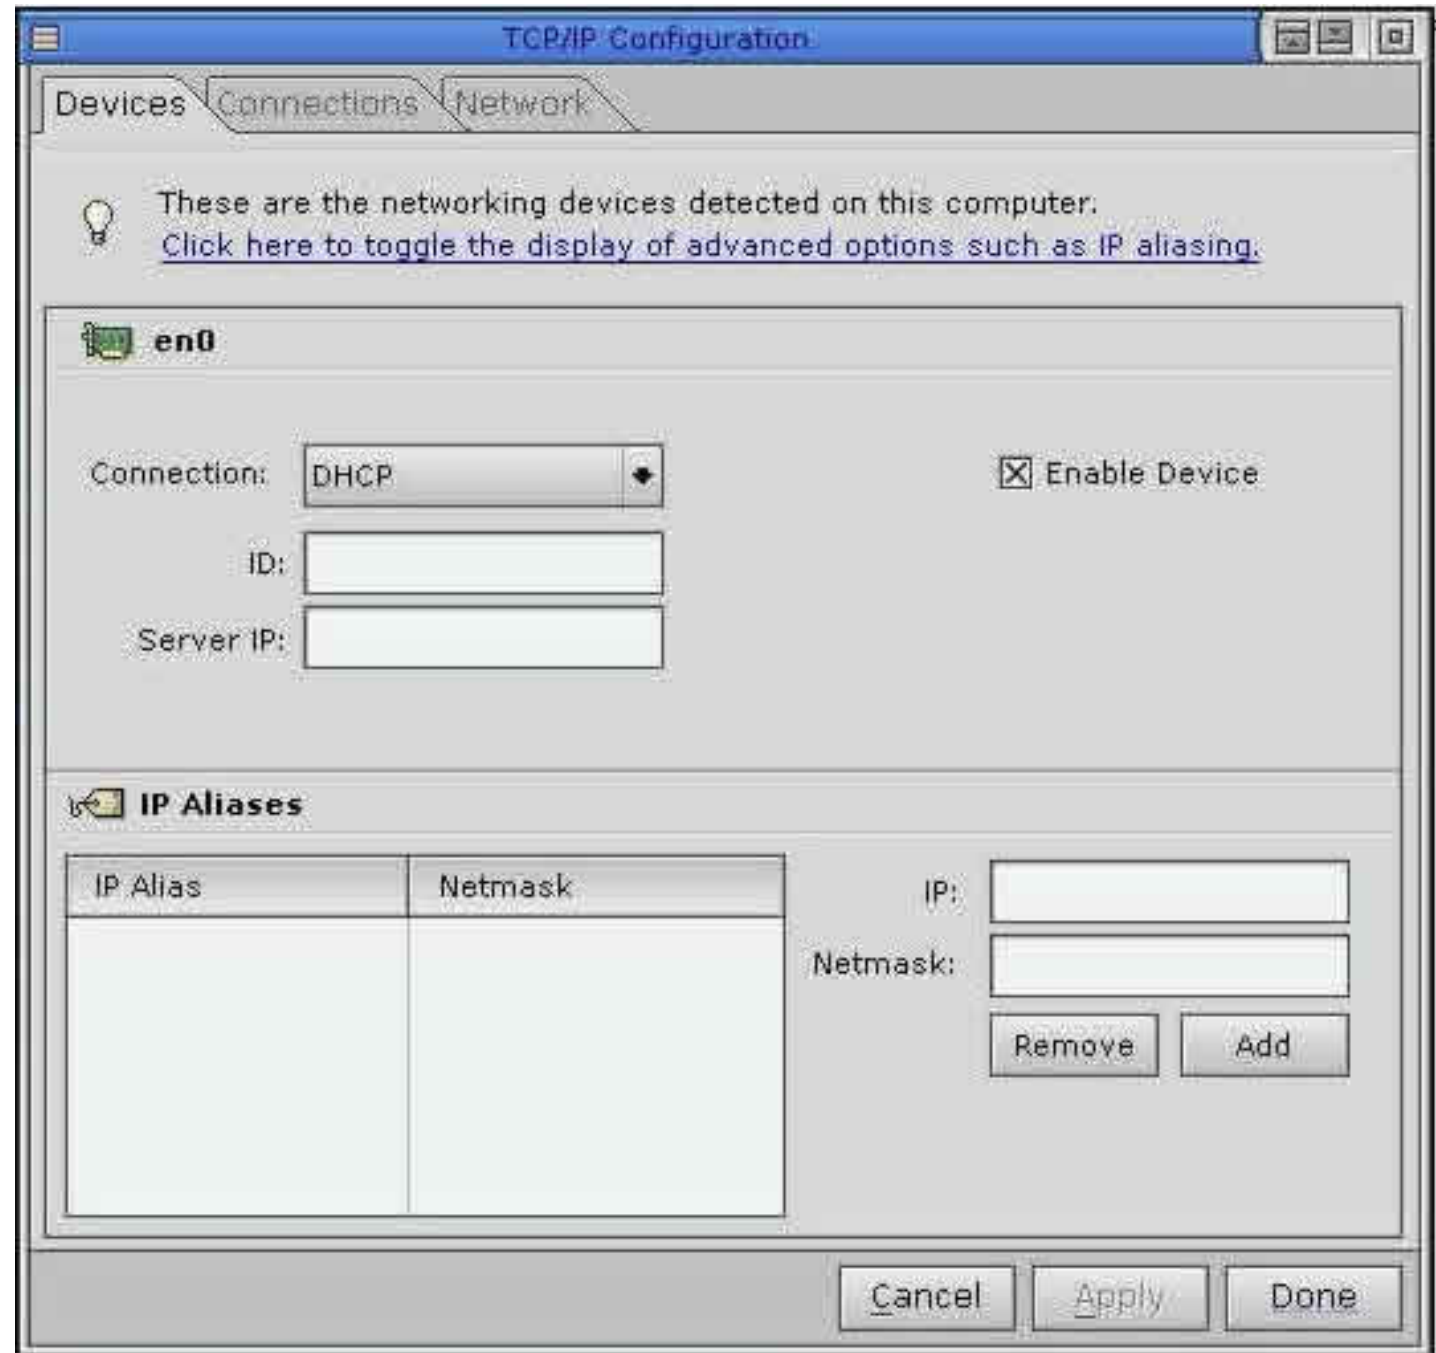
TCP/IP Configuration

Devices Connections Network

These are the networking devices detected on this computer.
Click here to toggle the display of advanced options such as IP aliasing.

en0

Connection: DHCP

Enable Device

ID:

Server IP:

IP Aliases

| IP Alias | Netmask |
|---|---|

IP:

Netmask:

Remove Add

Cancel Apply Done